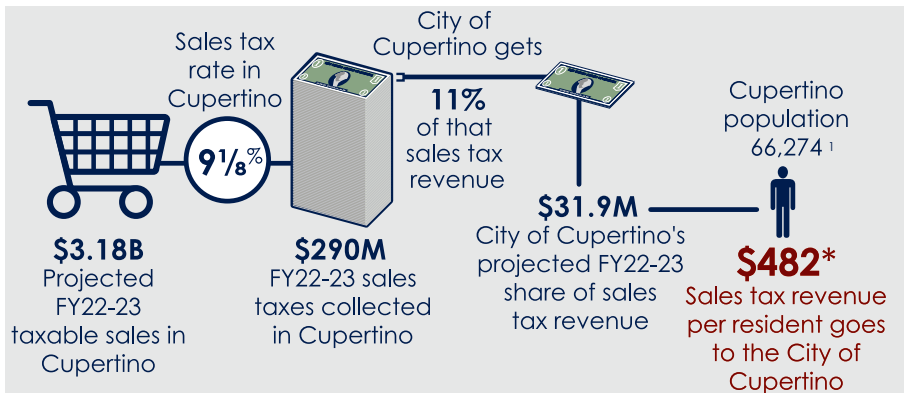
Sales tax rate in Cupertino

$9\frac{1}{8}\%$

City of Cupertino gets

**11%** of that sales tax revenue

Cupertino population 66,274 $^1$

**$3.18B**
Projected FY22-23 taxable sales in Cupertino

**$290M**
FY22-23 sales taxes collected in Cupertino

**$31.9M**
City of Cupertino's projected FY22-23 share of sales tax revenue

**$482***
Sales tax revenue per resident goes to the City of Cupertino